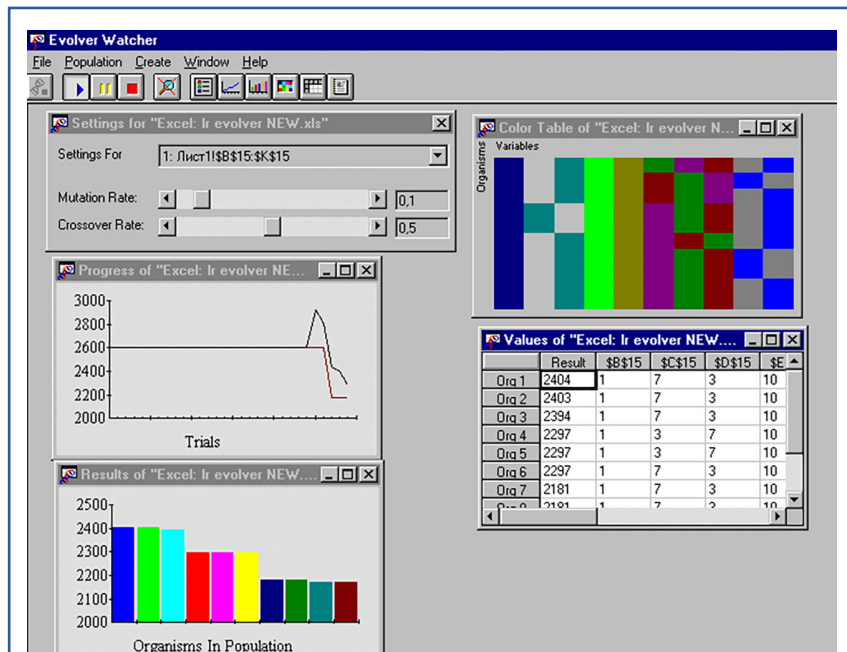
Evolver Watcher

File Population Create Window Help

Settings for "Excel: lr evolver NEW.xls"

Settings For 1: Лист1!$B$15:$K$15

Mutation Rate: 0,1

Crossover Rate: 0,5

Color Table of "Excel: lr evolver N...

Organisms Variables

Progress of "Excel: lr evolver NEW...

3000
2800
2600
2400
2200
2000

Trials

Values of "Excel: lr evolver NEW....

| | Result | $B$15 | $C$15 | $D$15 | $E |
|---|---|---|---|---|---|
| Org 1 | 2404 | 1 | 7 | 3 | 10 |
| Org 2 | 2403 | 1 | 7 | 3 | 10 |
| Org 3 | 2394 | 1 | 7 | 3 | 10 |
| Org 4 | 2297 | 1 | 3 | 7 | 10 |
| Org 5 | 2297 | 1 | 3 | 7 | 10 |
| Org 6 | 2297 | 1 | 7 | 3 | 10 |
| Org 7 | 2181 | 1 | 7 | 3 | 10 |
| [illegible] | 2181 | 1 | 7 | 3 | 10 |

Results of "Excel: lr evolver NEW...

2500
2400
2300
2200
2100
2000

Organisms In Population